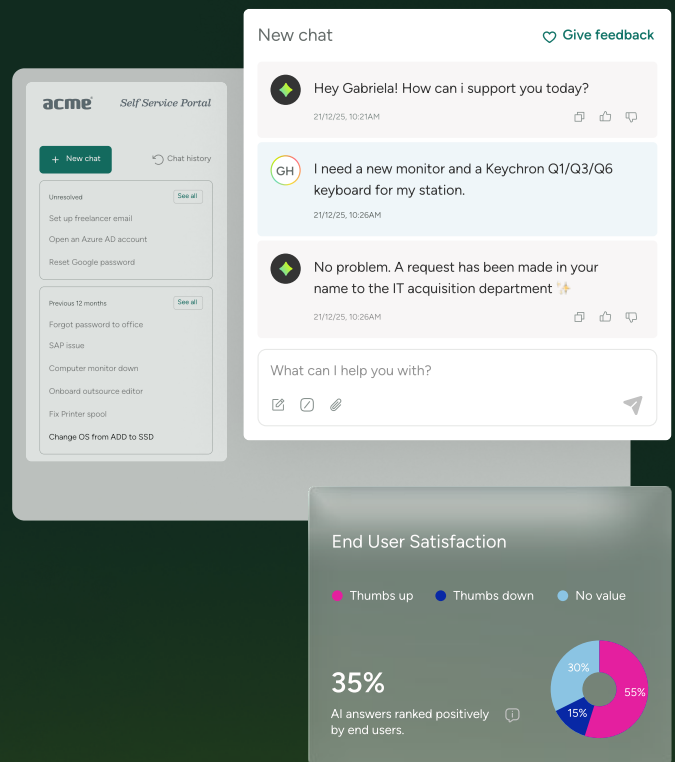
acme Self Service Portal

New chat

Chat history

Unresolved See all

Set up freelancer email

Open an Azure AD account

Reset Google password

Previous 12 months See all

Forgot password to office

SAP issue

Computer monitor down

Onboard outsource editor

Fix Printer spool

Change OS from ADD to SSD

New chat

Give feedback

Hey Gabriela! How can i support you today?

21/12/25, 10:21AM

GH

I need a new monitor and a Keychron Q1/Q3/Q6 keyboard for my station.

21/12/25, 10:26AM

No problem. A request has been made in your name to the IT acquisition department

21/12/25, 10:26AM

What can I help you with?

End User Satisfaction

Thumbs up Thumbs down No value

35%

AI answers ranked positively by end users.

30%

55%

15%